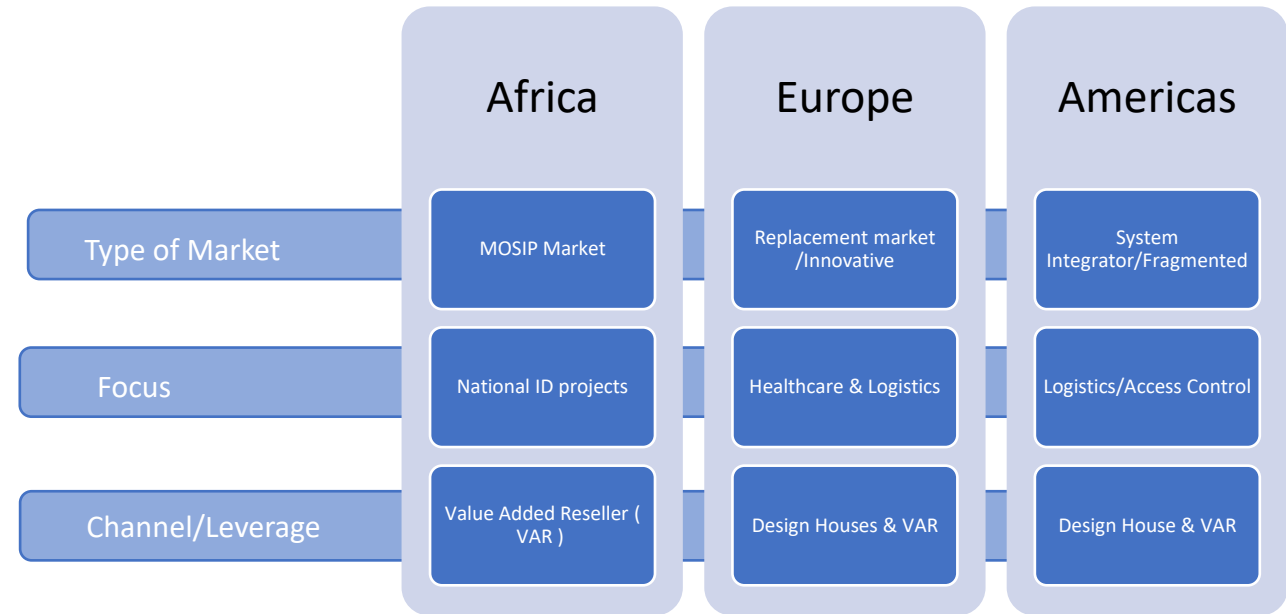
|  | Africa | Europe | Americas |
|---|---|---|---|
| Type of Market | MOSIP Market | Replacement market /Innovative | System Integrator/Fragmented |
| Focus | National ID projects | Healthcare & Logistics | Logistics/Access Control |
| Channel/Leverage | Value Added Reseller ( VAR ) | Design Houses & VAR | Design House & VAR |